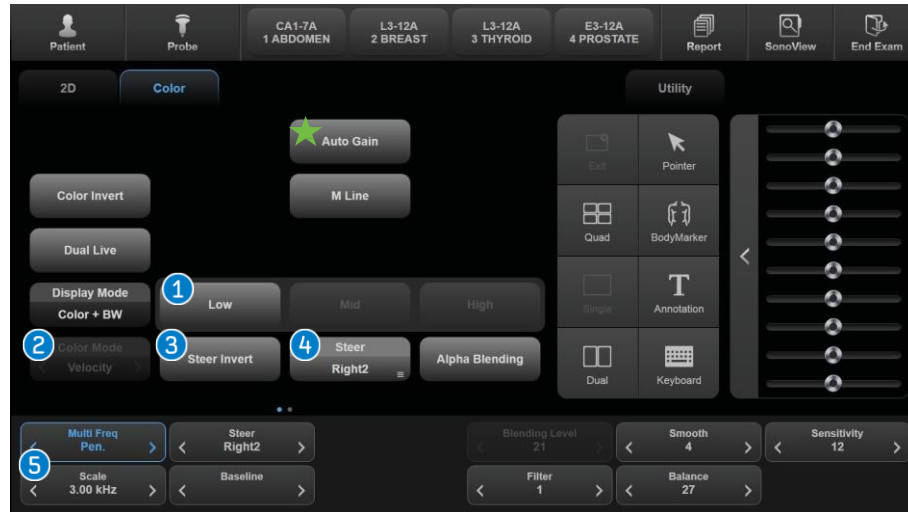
Patient
Probe
CA1-7A
1 ABDOMEN
L3-12A
2 BREAST
L3-12A
3 THYROID
E3-12A
4 PROSTATE
Report
SonoView
End Exam

2D
Color
Utility

Auto Gain
Color Invert
M Line
Dual Live
Display Mode
Color + BW
1
Low
Mid
High
2
Color Mode
Velocity
3
Steer Invert
4
Steer
Right2
Alpha Blending

Exit
Pointer
Quad
BodyMarker
Single
Annotation
Dual
Keyboard

Multi Freq
Pen.
Steer
Right2
Blending Level
21
Smooth
4
Sensitivity
12
5
Scale
3.00 kHz
Baseline
Filter
1
Balance
27